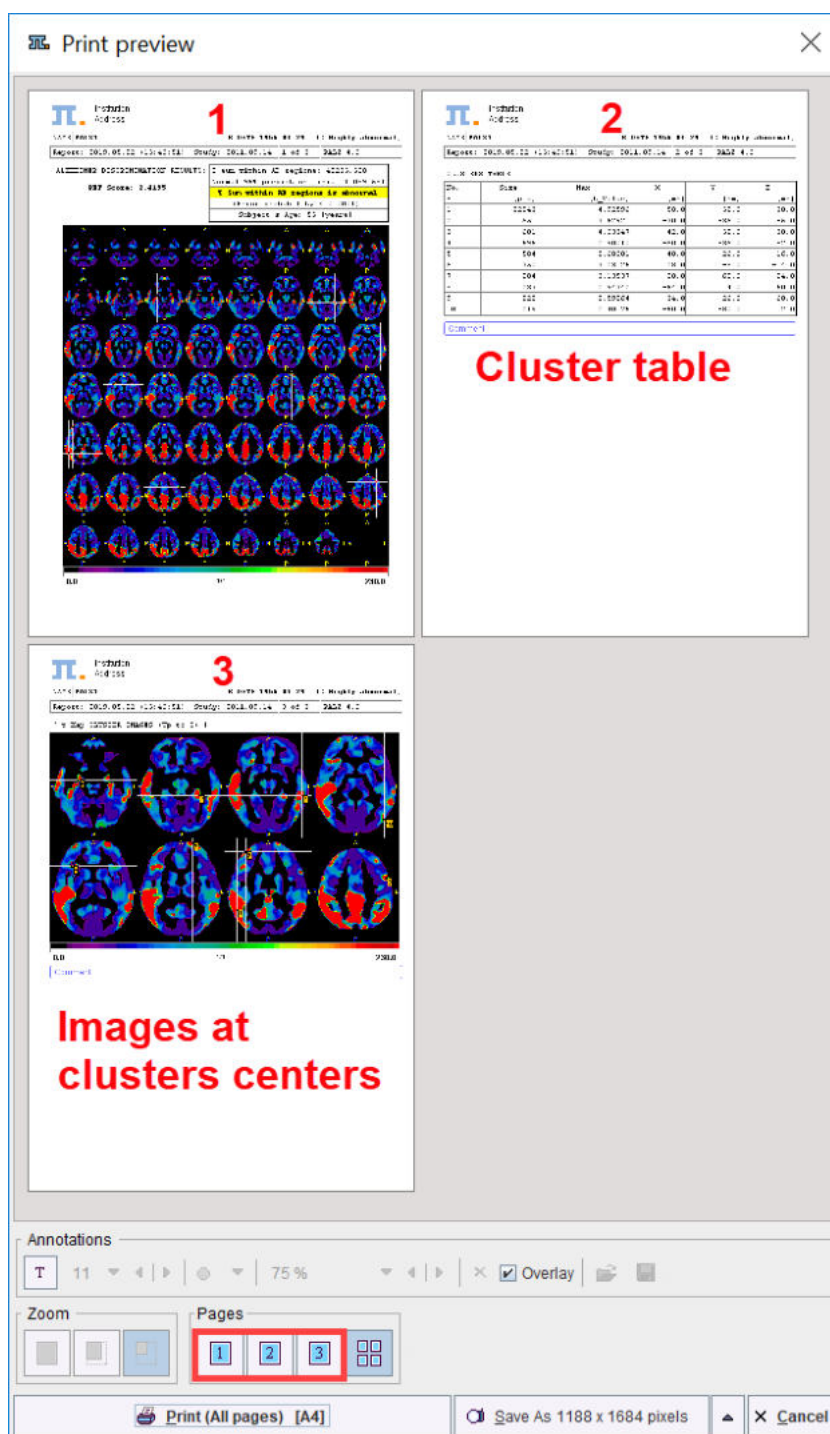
Print preview

Institution
Address

1

Report: 2018.05.22 Study: 2018.07.14 1 of 3

ALZHEIMER DISCRIMINATION RESULTS:

Score: 2.4155

% Sum within AD regions is abnormal

Subject's Age: 53 [years]

0.0

2

Institution
Address

Report: 2018.05.22 Study: 2018.07.14 2 of 3

Cluster table

Comment

3

Institution
Address

Report: 2018.05.22 Study: 2018.07.14 3 of 3

0.0

Comment

Images at clusters centers

Annotations

T 11 75 % Overlay

Zoom

Pages

1 2 3

Print (All pages) [A4]

Save As 1188 x 1684 pixels

Cancel